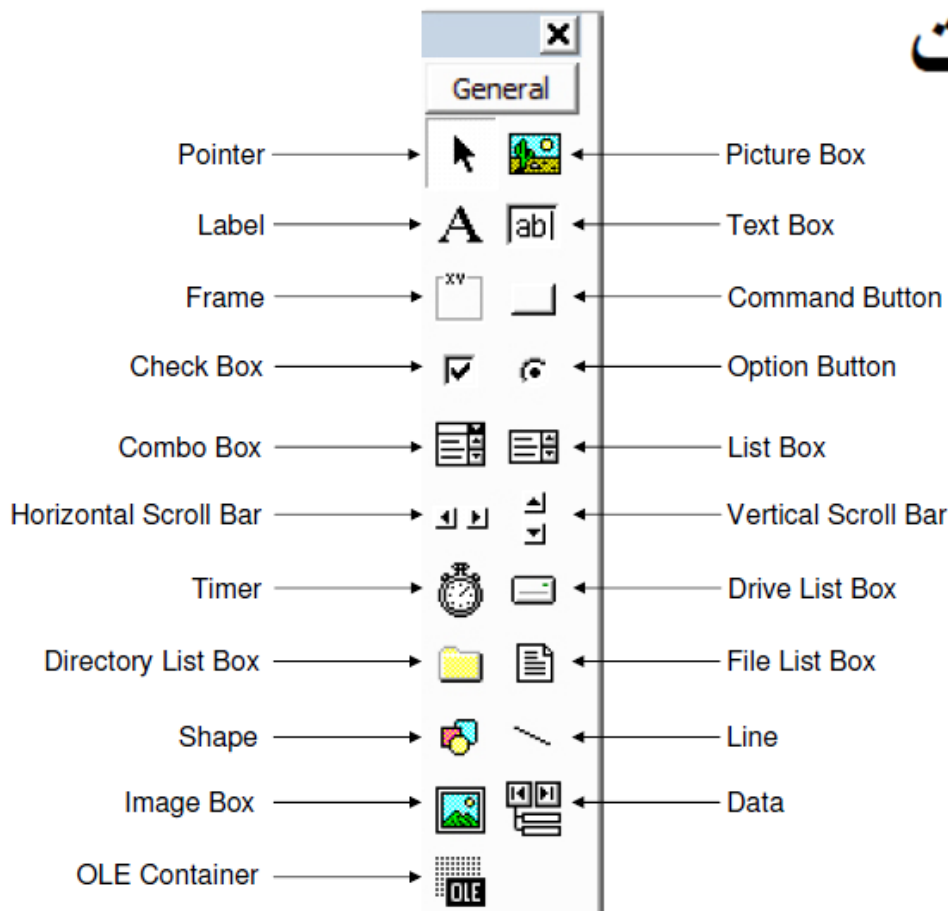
General

Pointer
Picture Box
Label
Text Box
Frame
Command Button
Check Box
Option Button
Combo Box
List Box
Horizontal Scroll Bar
Vertical Scroll Bar
Timer
Drive List Box
Directory List Box
File List Box
Shape
Line
Image Box
Data
OLE Container